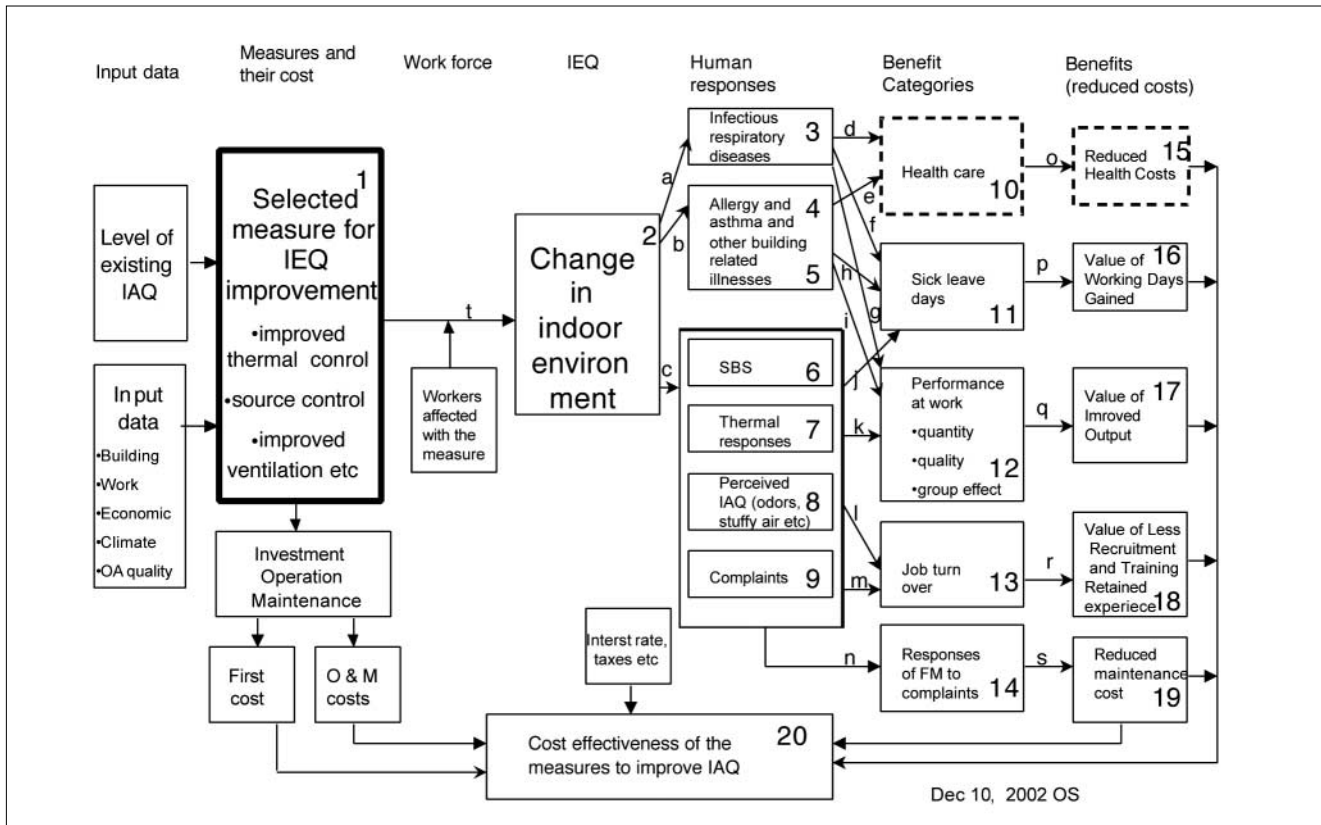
Input data

Measures and their cost

Work force

IEQ

Human responses

Benefit Categories

Benefits (reduced costs)

Level of existing IAQ

In put data
•Building
•Work
•Economic
•Climate
•OA quality

Selected measure for IEQ improvement 1
•improved thermal conrol
•source control
•improved ventilation etc

Investment Operation Maintenance

First cost

O & M costs

t

Workers affected with the measure

Change in indoor environ ment 2

a
b
c

Infectious respiratory diseases 3

Allergy and asthma and other building related illnesses 4 5

SBS 6

Thermal responses 7

Perceived IAQ (odors, stuffy air etc) 8

Complaints 9

d
e
f
g
h
i
j
k
l
m
n

Health care 10

Sick leave days 11

Performance at work
•quantity
•quality
•group effect 12

Job turn over 13

Responses of FM to complaints 14

o
p
q
r
s

Reduced Health Costs 15

Value of Working Days Gained 16

Value of Imroved Output 17

Value of Less Recruitment and Training Retained experiece 18

Reduced maintenance cost 19

Interst rate, taxes etc

Cost effectiveness of the measures to improve IAQ 20

Dec 10, 2002 OS